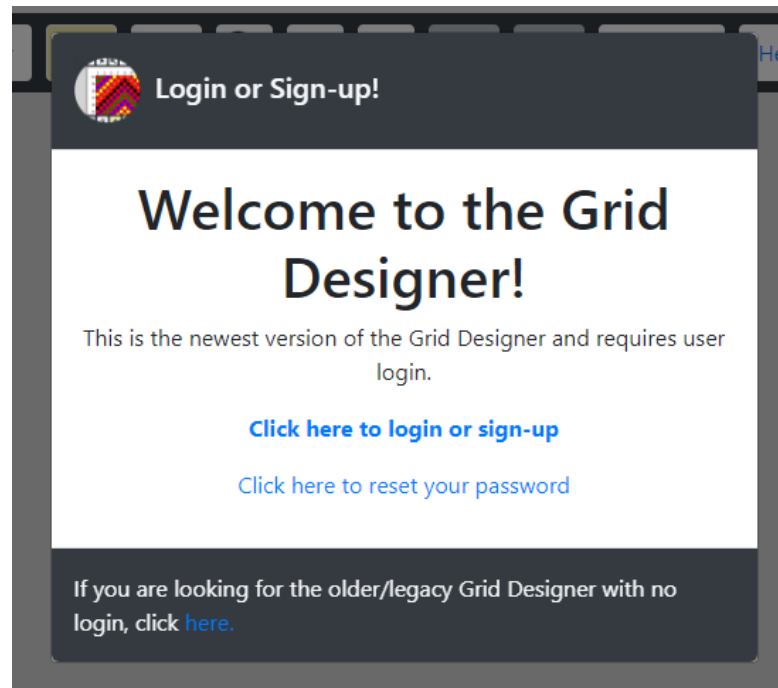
He

Login or Sign-up!

Welcome to the Grid Designer!

This is the newest version of the Grid Designer and requires user login.

Click here to login or sign-up

Click here to reset your password

If you are looking for the older/legacy Grid Designer with no login, click here.